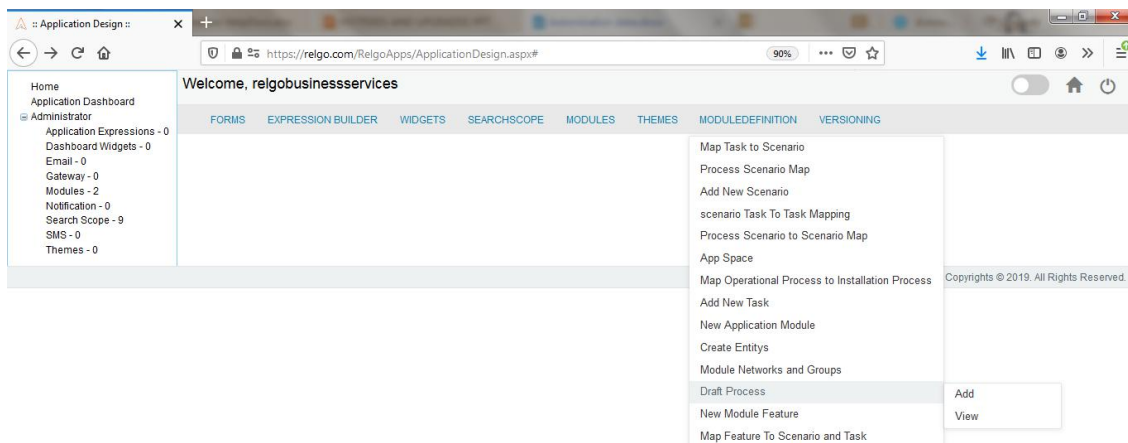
:: Application Design ::

https://relgo.com/RelgoApps/ApplicationDesign.aspx#

90%

Home
Application Dashboard
Administrator
Application Expressions - 0
Dashboard Widgets - 0
Email - 0
Gateway - 0
Modules - 2
Notification - 0
Search Scope - 9
SMS - 0
Themes - 0

Welcome, relgobusinessservices

FORMS EXPRESSION BUILDER WIDGETS SEARCHSCOPE MODULES THEMES MODULEDEFINITION VERSIONING

Map Task to Scenario
Process Scenario Map
Add New Scenario
scenario Task To Task Mapping
Process Scenario to Scenario Map
App Space
Map Operational Process to Installation Process
Add New Task
New Application Module
Create Entitys
Module Networks and Groups
Draft Process
New Module Feature
Map Feature To Scenario and Task

Add
View

Copyrights © 2019. All Rights Reserved.